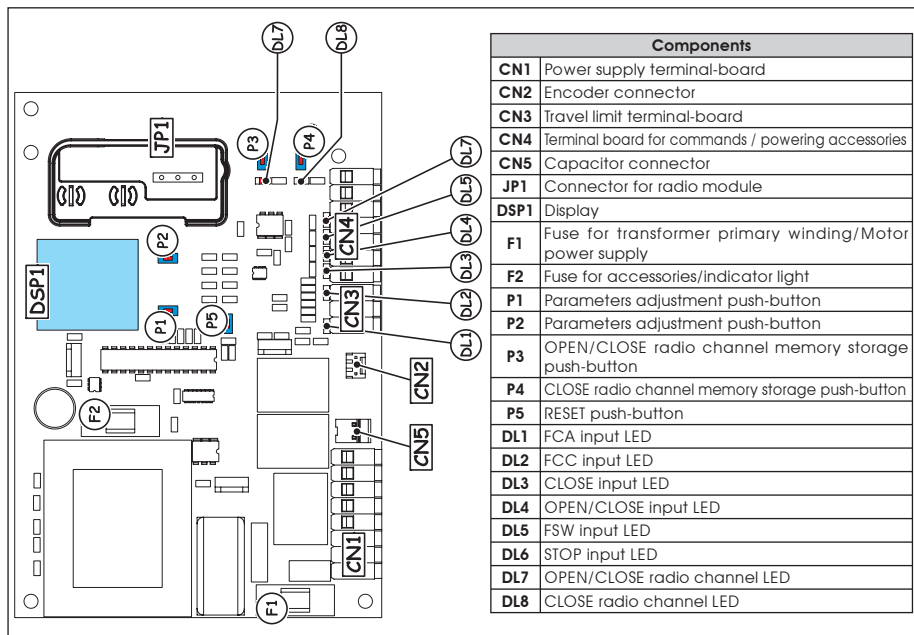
DL7 DL8

JP1

P3 P4

DL7

DL5

CN4

DL4

P2

DL3

DSP1

DL2

CN3

P1 P5

DL1

CN2

F2

CN5

CN1

F1

| Components | |
|---|---|
| CN1 | Power supply terminal-board |
| CN2 | Encoder connector |
| CN3 | Travel limit terminal-board |
| CN4 | Terminal board for commands / powering accessories |
| CN5 | Capacitor connector |
| JP1 | Connector for radio module |
| DSP1 | Display |
| F1 | Fuse for transformer primary winding/Motor power supply |
| F2 | Fuse for accessories/indicator light |
| P1 | Parameters adjustment push-button |
| P2 | Parameters adjustment push-button |
| P3 | OPEN/CLOSE radio channel memory storage push-button |
| P4 | CLOSE radio channel memory storage push-button |
| P5 | RESET push-button |
| DL1 | FCA input LED |
| DL2 | FCC input LED |
| DL3 | CLOSE input LED |
| DL4 | OPEN/CLOSE input LED |
| DL5 | FSW input LED |
| DL6 | STOP input LED |
| DL7 | OPEN/CLOSE radio channel LED |
| DL8 | CLOSE radio channel LED |